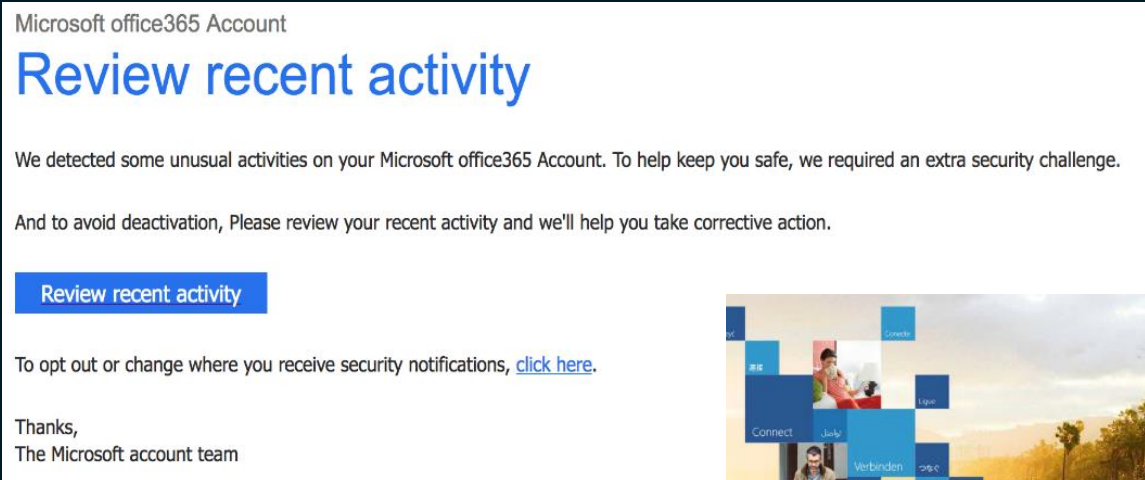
Microsoft office365 Account

Review recent activity

We detected some unusual activities on your Microsoft office365 Account. To help keep you safe, we required an extra security challenge.

And to avoid deactivation, Please review your recent activity and we'll help you take corrective action.

Review recent activity

To opt out or change where you receive security notifications, click here.

Thanks,
The Microsoft account team

Conecte
Ligue
Connect
Verbinden